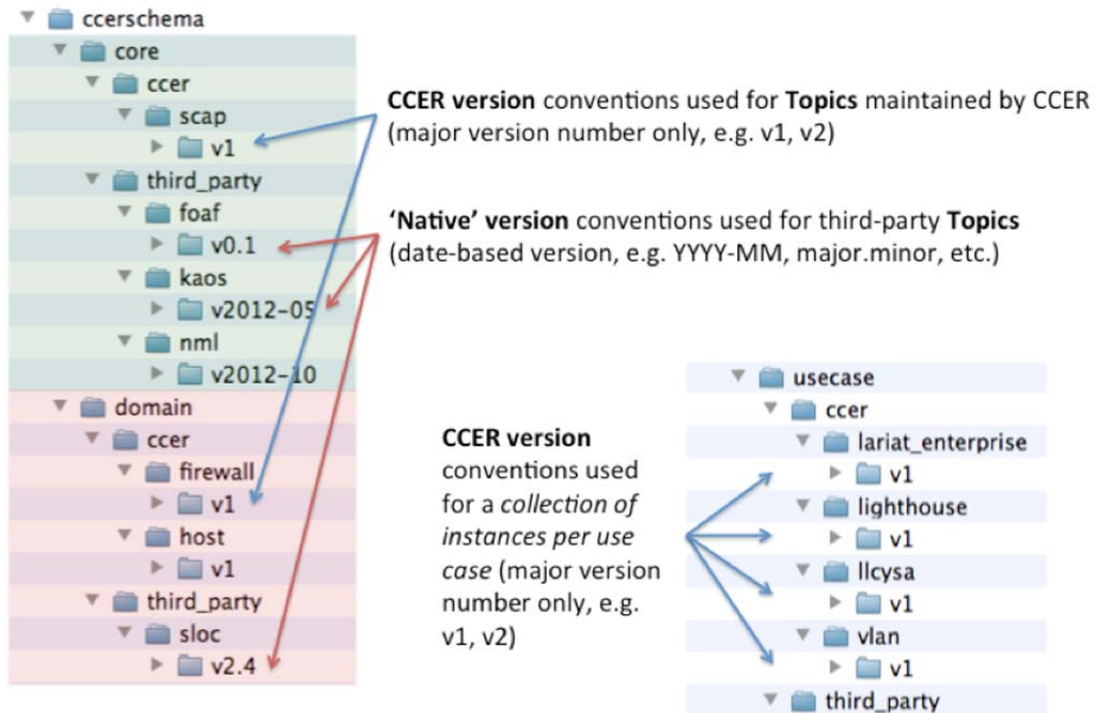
ccerschema
core
ccer
scap
v1
third_party
foaf
v0.1
kaos
v2012-05
nml
v2012-10
domain
ccer
firewall
v1
host
v1
third_party
sloc
v2.4

**CCER version** conventions used for **Topics** maintained by CCER (major version number only, e.g. v1, v2)

**'Native' version** conventions used for third-party **Topics** (date-based version, e.g. YYYY-MM, major.minor, etc.)

**CCER version** conventions used for a *collection of instances per use case* (major version number only, e.g. v1, v2)

usecase
ccer
lariat_enterprise
v1
lighthouse
v1
llcysa
v1
vlan
v1
third_party